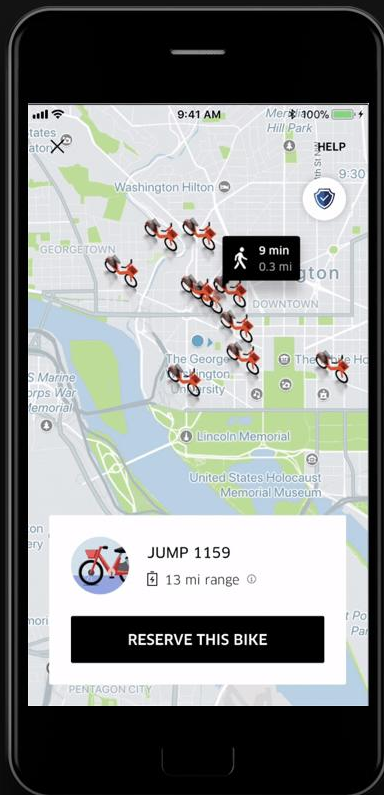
9:41 AM

100%

States ator

Meridian Hill Park

HELP

Washington Hilton

9:30

GEORGETOWN

9 min
0.3 mi

gton

DOWNTOWN

The George ngton University

The White Ho

S Marine ps War Memorial

Lincoln Memorial

United States Holocaust Memorial Museum

JUMP 1159

13 mi range

RESERVE THIS BIKE

PENTAGON CITY